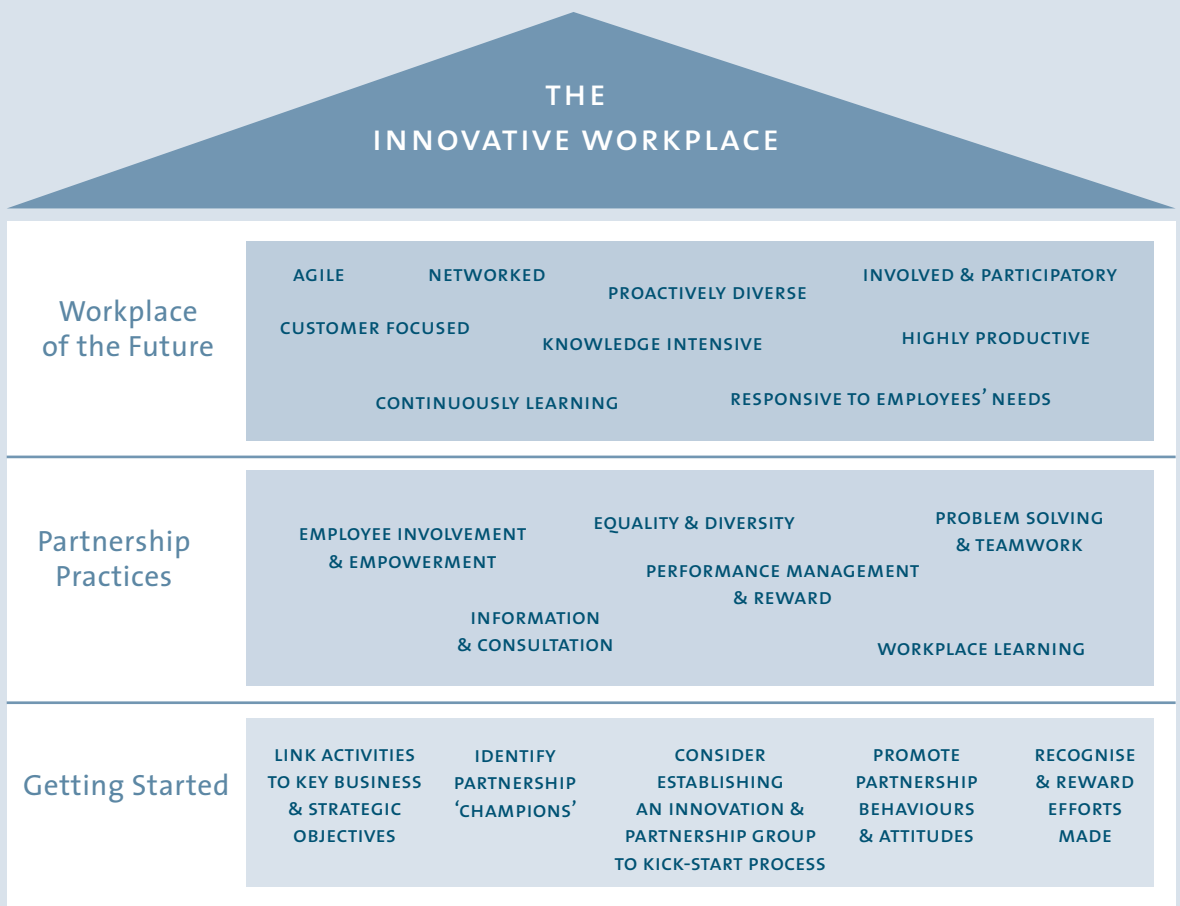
THE
INNOVATIVE WORKPLACE

Workplace of the Future

AGILE
NETWORKED
PROACTIVELY DIVERSE
INVOLVED & PARTICIPATORY
CUSTOMER FOCUSED
KNOWLEDGE INTENSIVE
HIGHLY PRODUCTIVE
CONTINUOUSLY LEARNING
RESPONSIVE TO EMPLOYEES' NEEDS

Partnership Practices

EMPLOYEE INVOLVEMENT & EMPOWERMENT
EQUALITY & DIVERSITY
PROBLEM SOLVING & TEAMWORK
PERFORMANCE MANAGEMENT & REWARD
INFORMATION & CONSULTATION
WORKPLACE LEARNING

Getting Started

LINK ACTIVITIES TO KEY BUSINESS & STRATEGIC OBJECTIVES
IDENTIFY PARTNERSHIP 'CHAMPIONS'
CONSIDER ESTABLISHING AN INNOVATION & PARTNERSHIP GROUP TO KICK-START PROCESS
PROMOTE PARTNERSHIP BEHAVIOURS & ATTITUDES
RECOGNISE & REWARD EFFORTS MADE